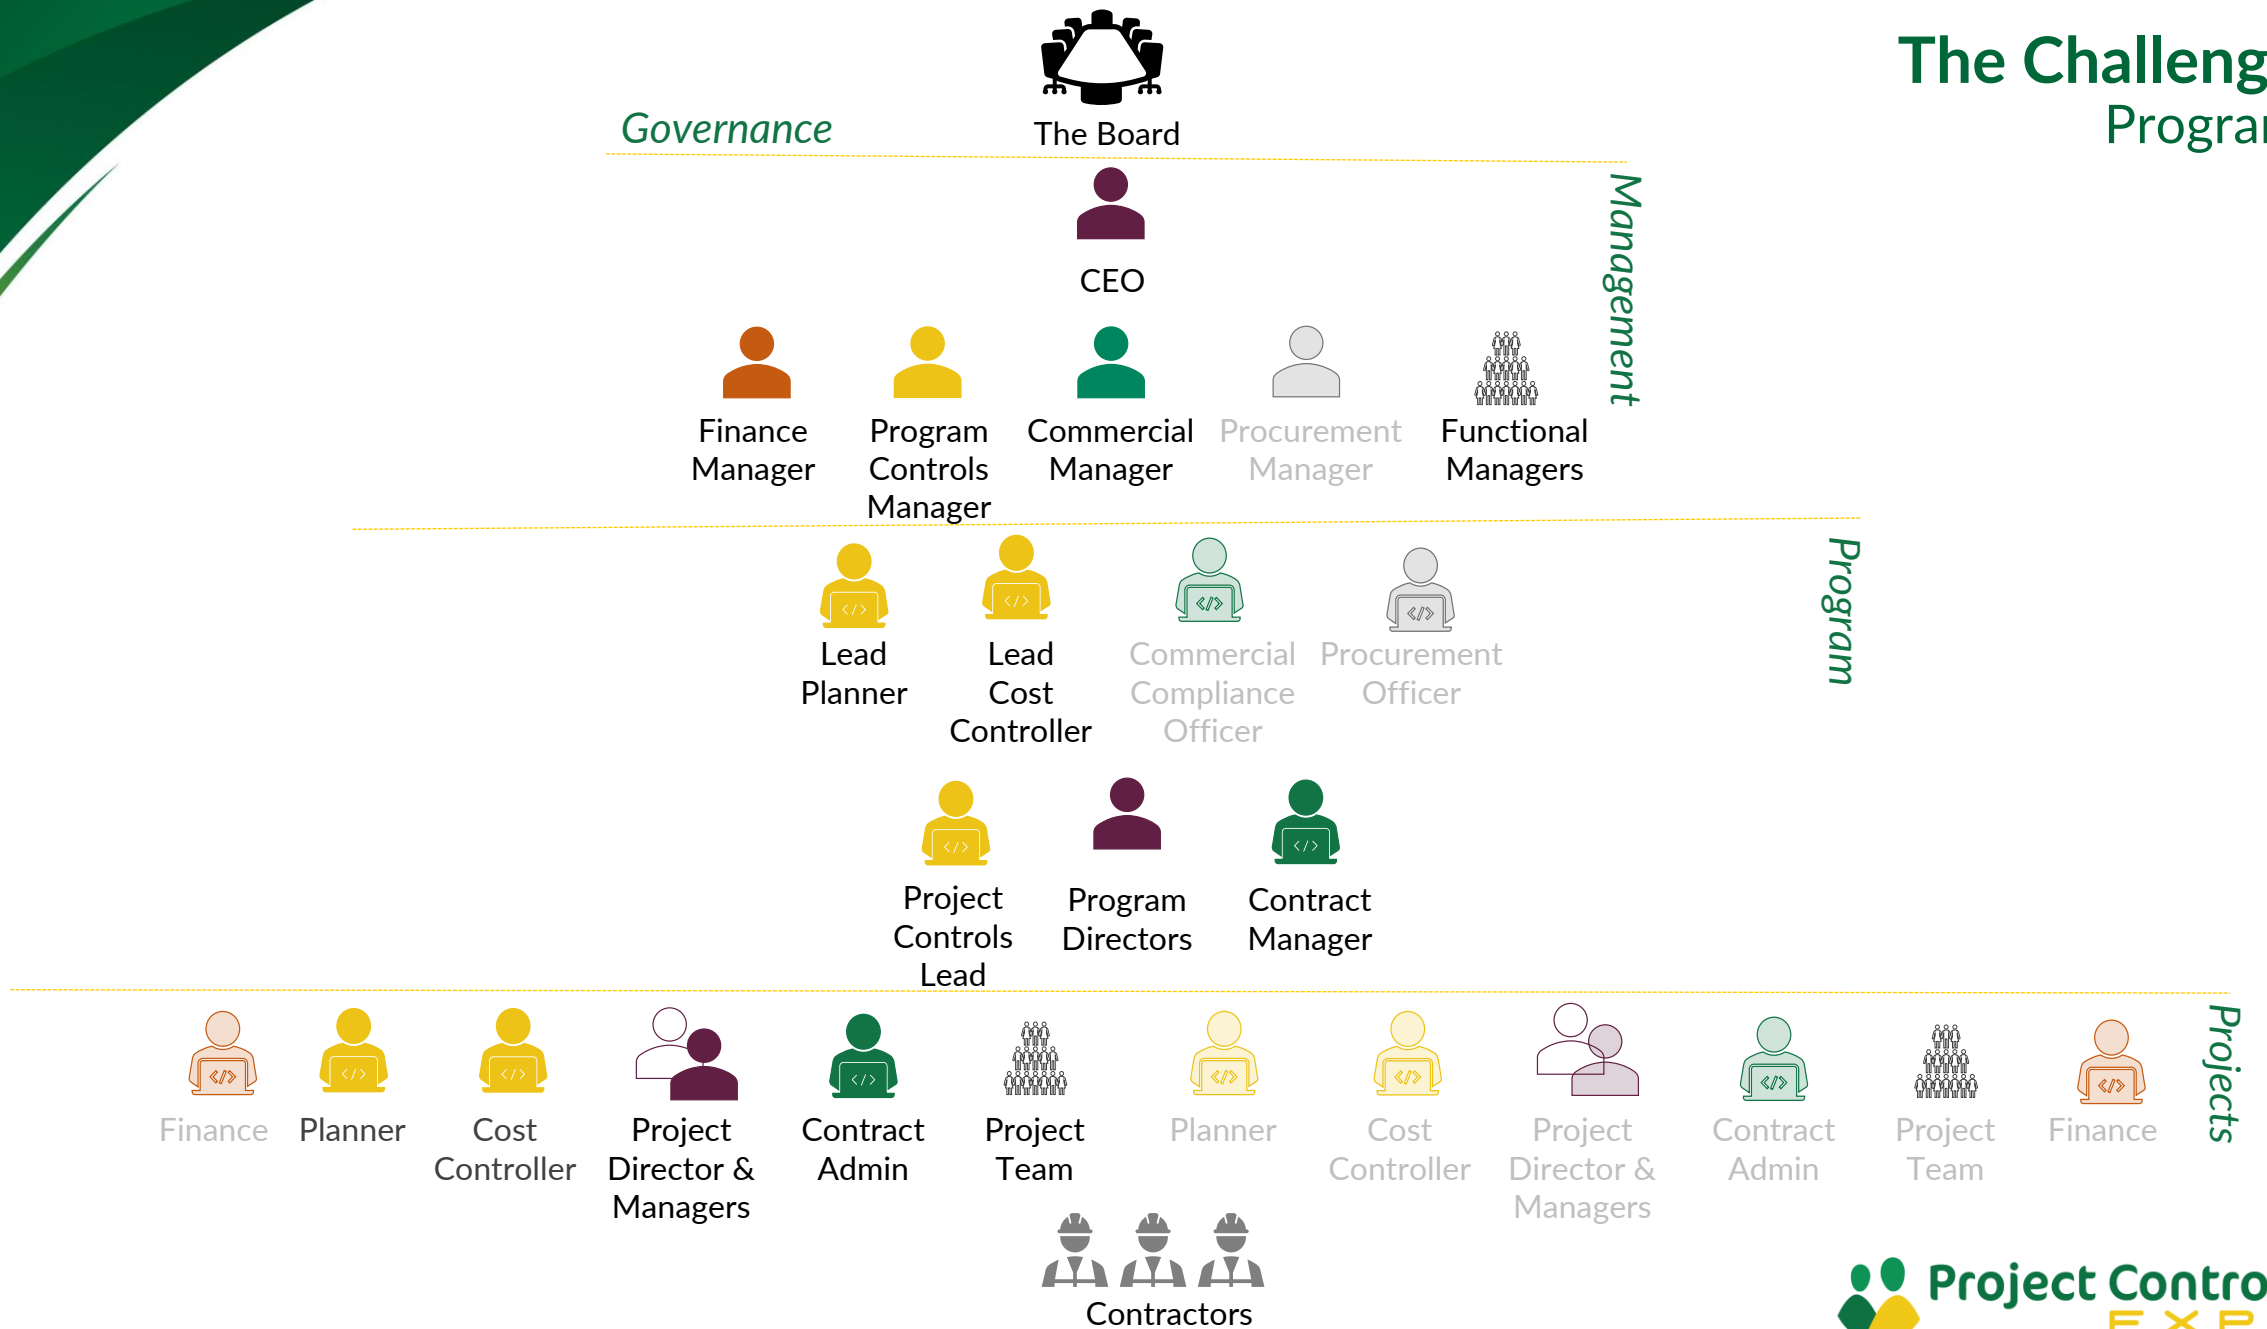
The Challeng
Prograı

Governance

The Board

CEO

Management

Finance Manager

Program Controls Manager

Commercial Manager

Procurement Manager

Functional Managers

Program

Lead Planner

Lead Cost Controller

Commercial Compliance Officer

Procurement Officer

Project Controls Lead

Program Directors

Contract Manager

Projects

Finance

Planner

Cost Controller

Project Director & Managers

Contract Admin

Project Team

Planner

Cost Controller

Project Director & Managers

Contract Admin

Project Team

Finance

Contractors

Project Contro